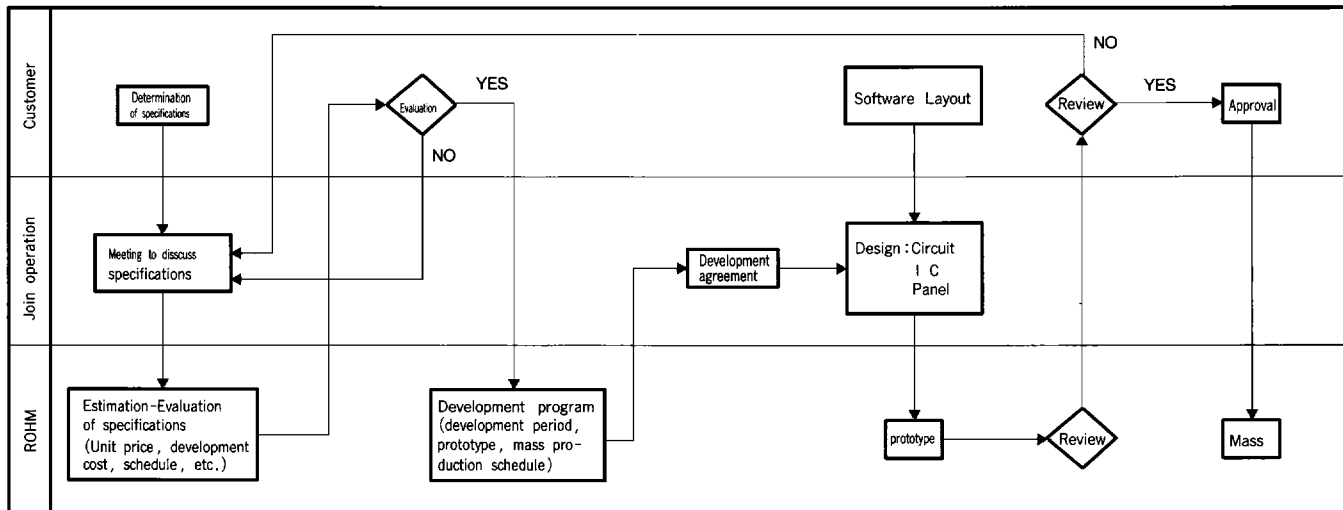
Customer

Determination of specifications

Evaluation

YES

NO

Software Layout

Review

NO

YES

Approval

Join operation

Meeting to disscuss specifications

Development agreement

Design : Circuit
I C
Panel

ROHM

Estimation-Evaluation of specifications (Unit price, development cost, schedule, etc.)

Development program (development period, prototype, mass production schedule)

prototype

Review

Mass